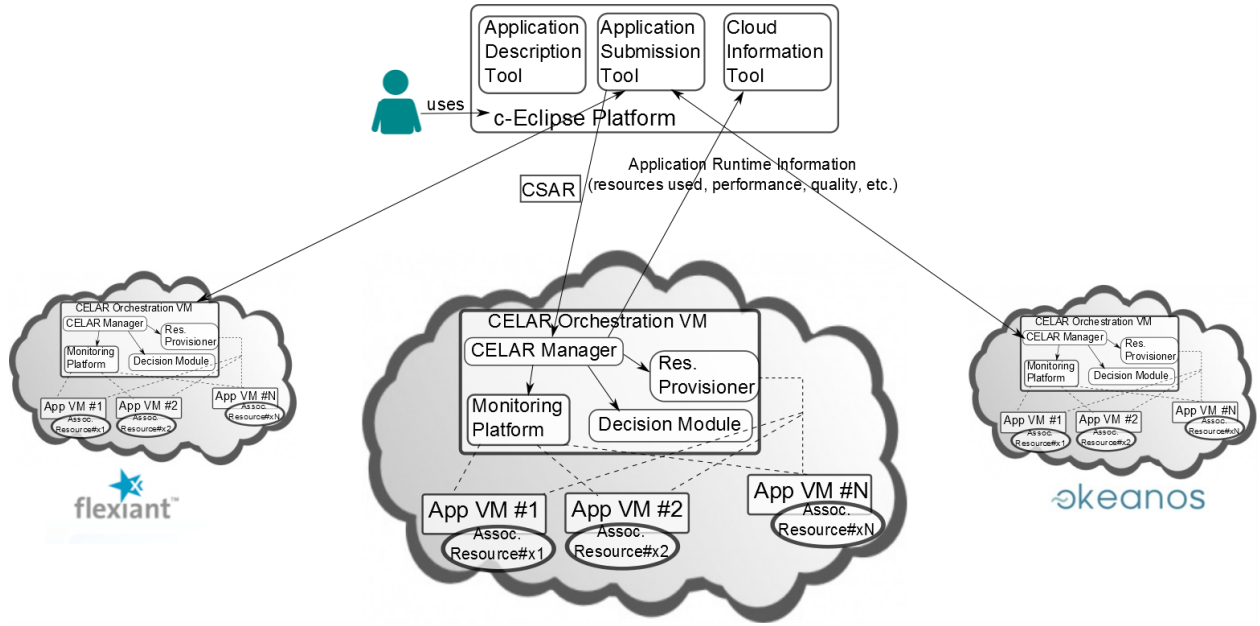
Application Description Tool

Application Submission Tool

Cloud Information Tool

uses

c-Eclipse Platform

Application Runtime Information (resources used, performance, quality, etc.)

CSAR

CELAR Orchestration VM
CELAR Manager
Res. Provisioner
Monitoring Platform
Decision Module
App VM #1
Assoc. Resource#x1
App VM #2
Assoc. Resource#x2
App VM #N
Assoc. Resource#xN

flexiant™

CELAR Orchestration VM
CELAR Manager
Res. Provisioner
Monitoring Platform
Decision Module
App VM #1
Assoc. Resource#x1
App VM #2
Assoc. Resource#x2
App VM #N
Assoc. Resource#xN

CELAR Orchestration VM
CELAR Manager
Res. Provisioner
Monitoring Platform
Decision Module
App VM #1
Assoc. Resource#x1
App VM #2
Assoc. Resource#x2
App VM #N
Assoc. Resource#xN

okeanos